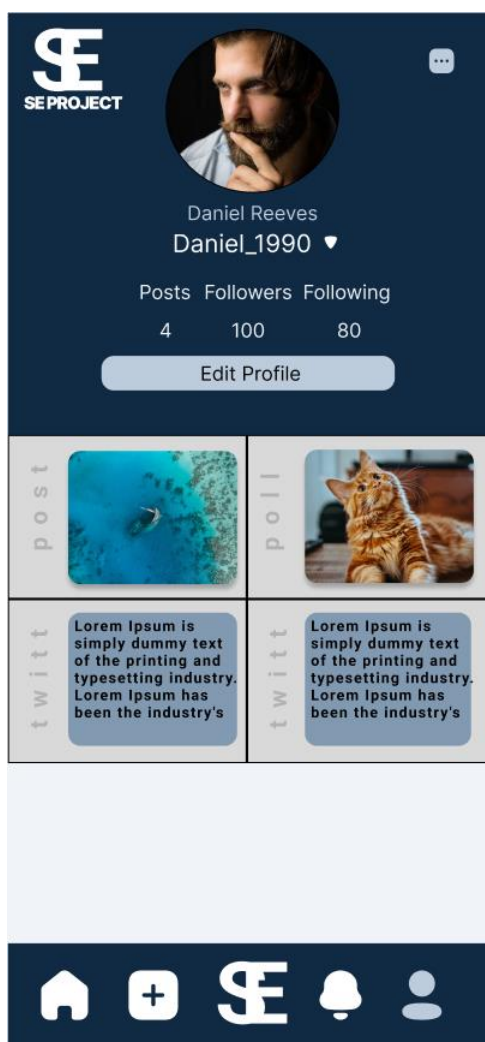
SE
SE PROJECT

Daniel Reeves
Daniel_1990 ▾

| Posts | Followers | Following |
|---|---|---|
| 4 | 100 | 80 |

Edit Profile

post

poll

twitt

Lorem Ipsum is simply dummy text of the printing and typesetting industry. Lorem Ipsum has been the industry's

twitt

Lorem Ipsum is simply dummy text of the printing and typesetting industry. Lorem Ipsum has been the industry's

SE